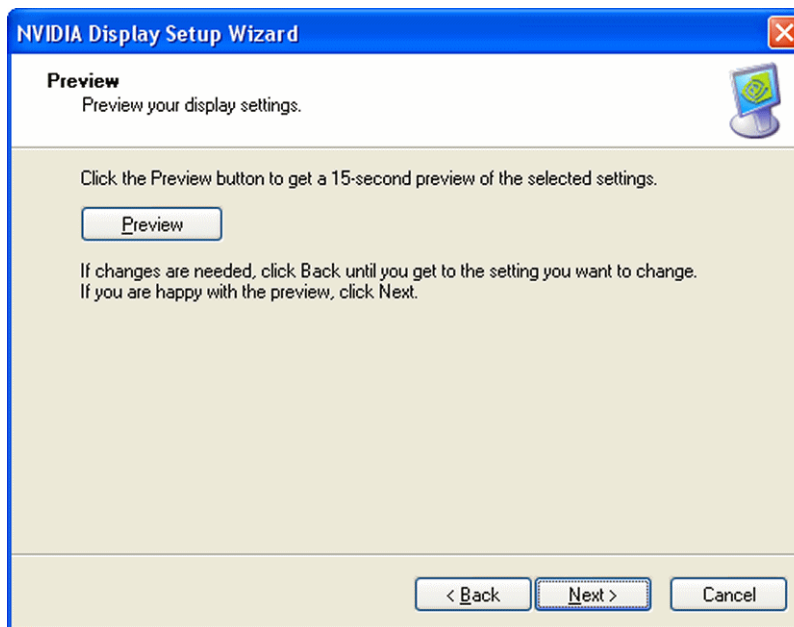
NVIDIA Display Setup Wizard

Preview
Preview your display settings.

Click the Preview button to get a 15-second preview of the selected settings.

Preview

If changes are needed, click Back until you get to the setting you want to change.
If you are happy with the preview, click Next.

< Back
Next >
Cancel